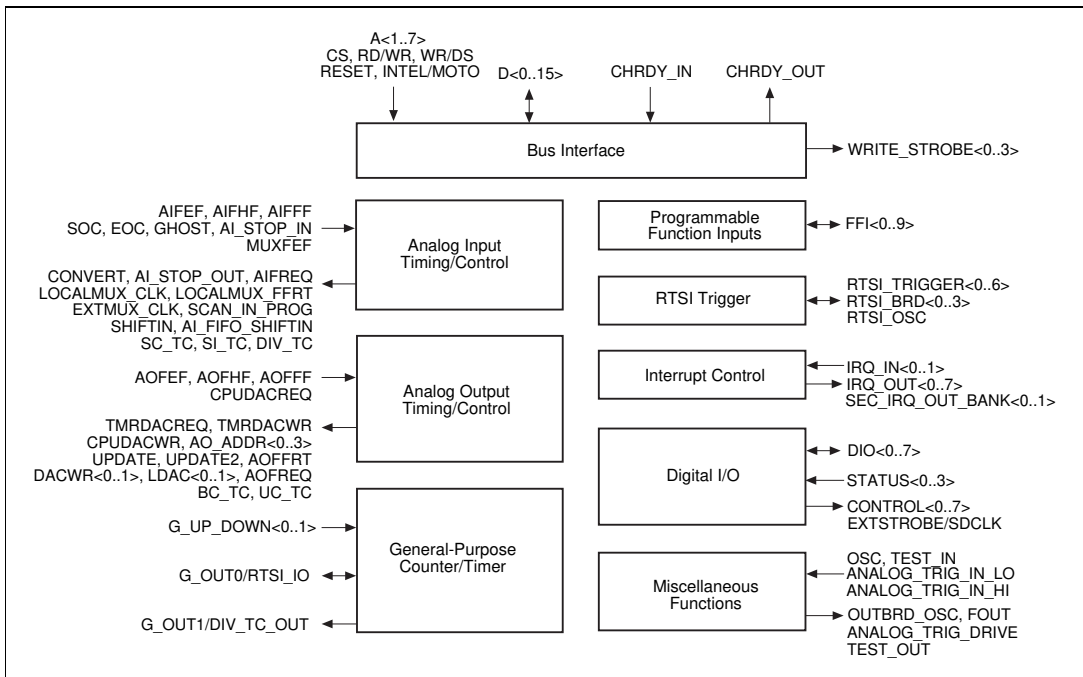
A<1..7>
CS, RD/WR, WR/DS
RESET, INTEL/MOTO

D<0..15>

CHRDY_IN

CHRDY_OUT

Bus Interface

WRITE_STROBE<0..3>

AIFEF, AIFHF, AIFFF
SOC, EOC, GHOST, AI_STOP_IN
MUXFEF

Analog Input Timing/Control

CONVERT, AI_STOP_OUT, AIFREQ
LOCALMUX_CLK, LOCALMUX_FFRT
EXTMUX_CLK, SCAN_IN_PROG
SHIFTIN, AI_FIFO_SHIFTIN
SC_TC, SI_TC, DIV_TC

AOFEF, AOFHF, AOFFF
CPUDACREQ

Analog Output Timing/Control

TMRDACREQ, TMRDACWR
CPUDACWR, AO_ADDR<0..3>
UPDATE, UPDATE2, AOFFRT
DACWR<0..1>, LDAC<0..1>, AOFREQ
BC_TC, UC_TC

G_UP_DOWN<0..1>

G_OUT0/RTSI_IO

General-Purpose Counter/Timer

G_OUT1/DIV_TC_OUT

Programmable Function Inputs

FFI<0..9>

RTSI Trigger

RTSI_TRIGGER<0..6>
RTSI_BRD<0..3>
RTSI_OSC

Interrupt Control

IRQ_IN<0..1>
IRQ_OUT<0..7>
SEC_IRQ_OUT_BANK<0..1>

Digital I/O

DIO<0..7>
STATUS<0..3>
CONTROL<0..7>
EXTSTROBE/SDCLK

Miscellaneous Functions

OSC, TEST_IN
ANALOG_TRIG_IN_LO
ANALOG_TRIG_IN_HI
OUTBRD_OSC, FOUT
ANALOG_TRIG_DRIVE
TEST_OUT